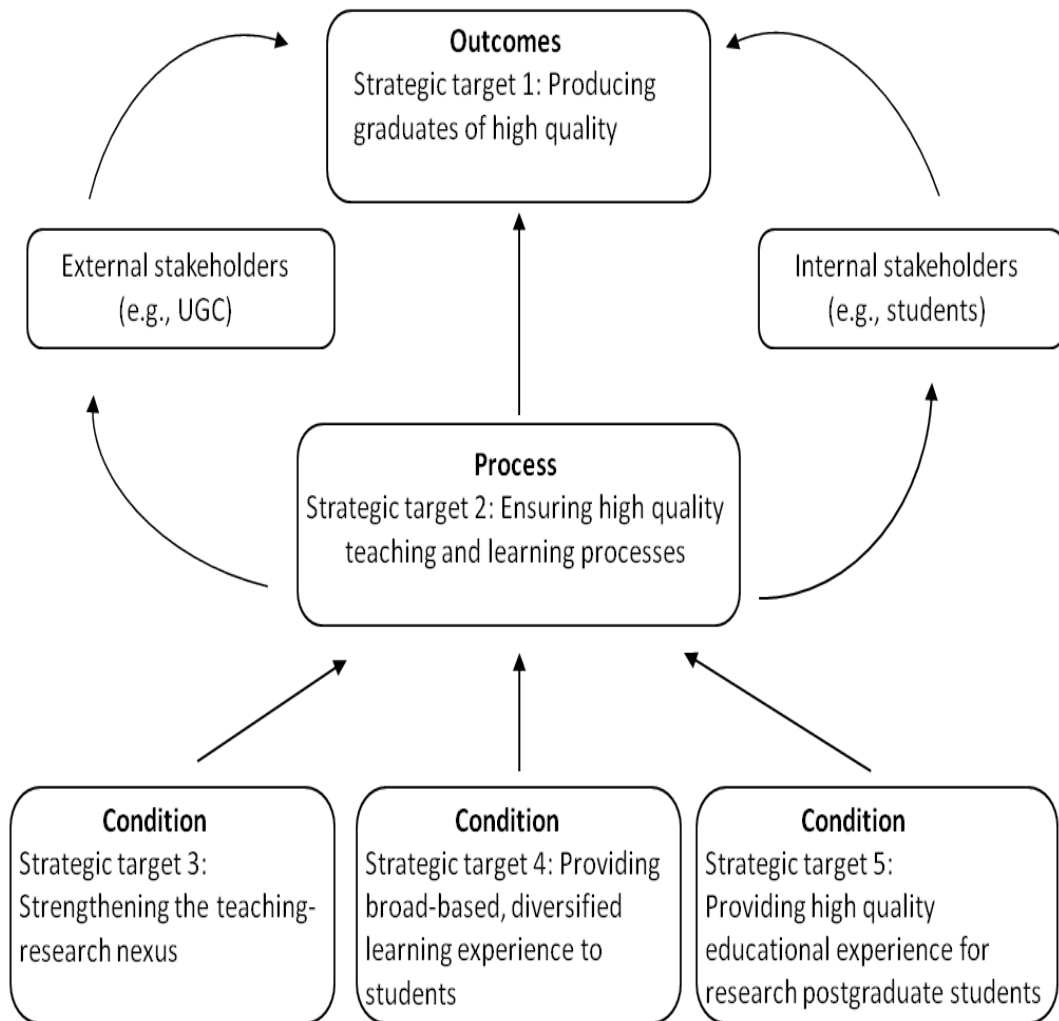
**Outcomes**
Strategic target 1: Producing graduates of high quality

External stakeholders (e.g., UGC)

Internal stakeholders (e.g., students)

**Process**
Strategic target 2: Ensuring high quality teaching and learning processes

**Condition**
Strategic target 3: Strengthening the teaching-research nexus

**Condition**
Strategic target 4: Providing broad-based, diversified learning experience to students

**Condition**
Strategic target 5: Providing high quality educational experience for research postgraduate students